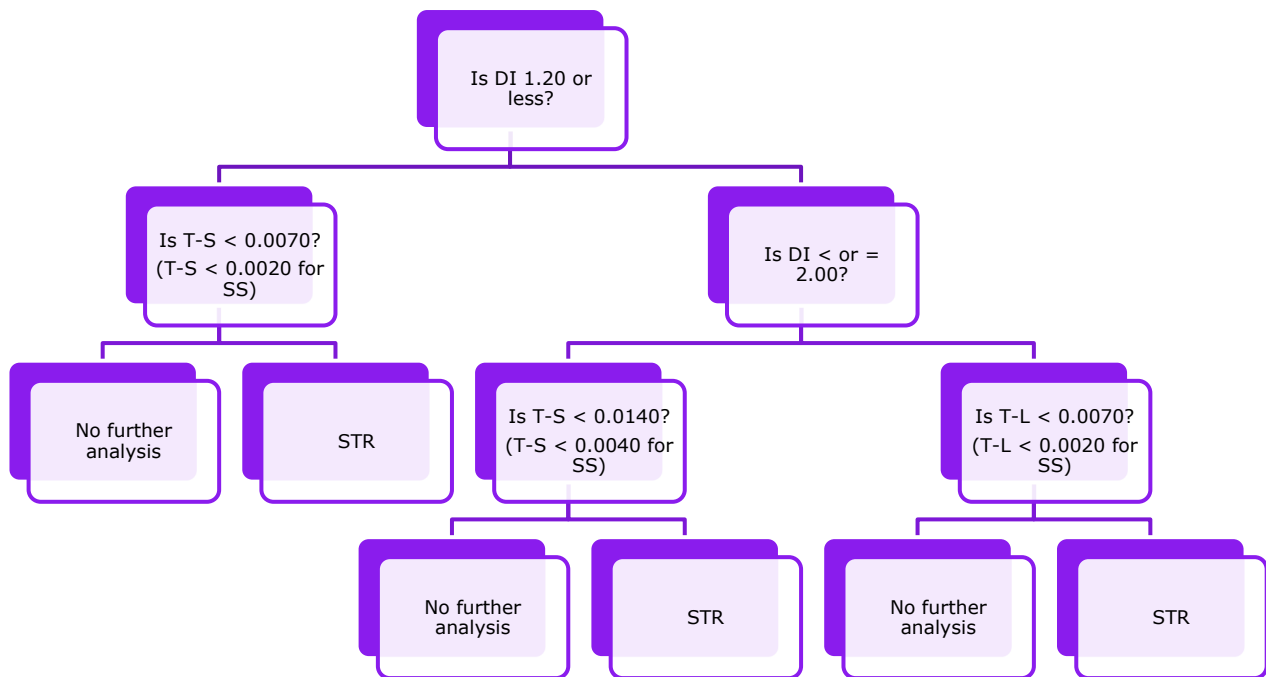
Is DI 1.20 or less?

Is T-S < 0.0070? (T-S < 0.0020 for SS)

Is DI < or = 2.00?

No further analysis

STR

Is T-S < 0.0140? (T-S < 0.0040 for SS)

Is T-L < 0.0070? (T-L < 0.0020 for SS)

No further analysis

STR

No further analysis

STR